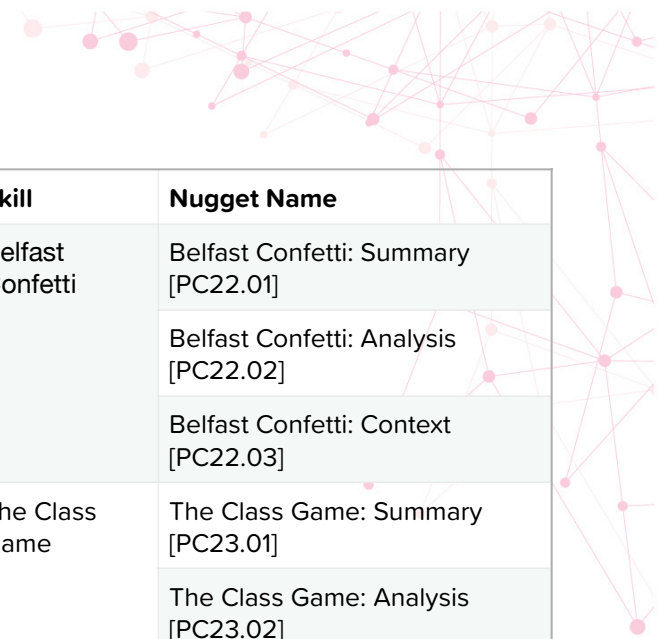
| kill | Nugget Name |
|---|---|
| elfast onfetti | Belfast Confetti: Summary [PC22.01] |
| | Belfast Confetti: Analysis [PC22.02] |
| | Belfast Confetti: Context [PC22.03] |
| he Class ame | The Class Game: Summary [PC23.01] |
| | The Class Game: Analysis [PC23.02] |